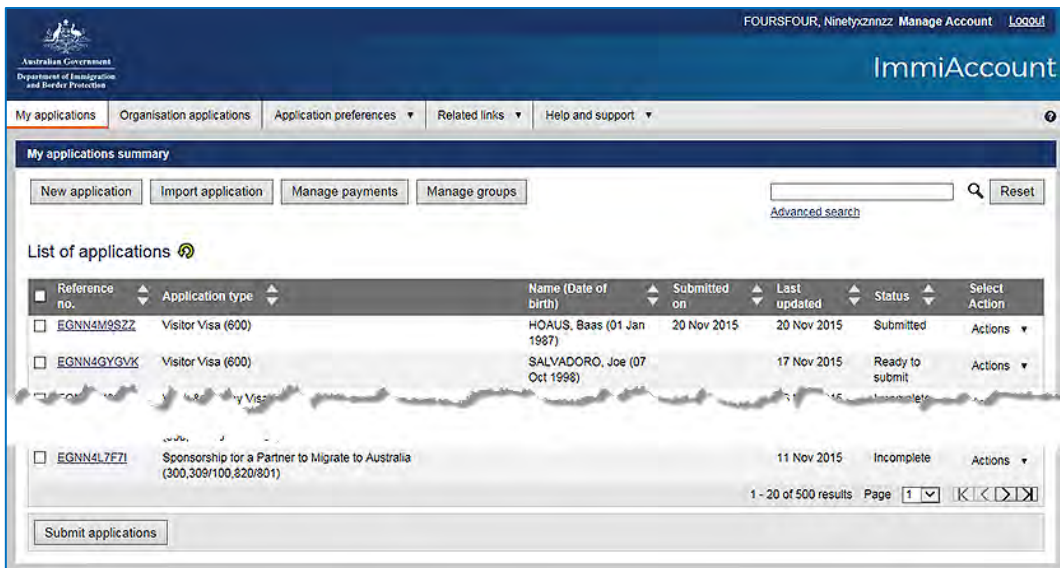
Australian Government
Department of Immigration and Border Protection

FOURSFOUR, Ninetyxznnzz Manage Account Logout

ImmiAccount

My applications | Organisation applications | Application preferences ▼ | Related links ▼ | Help and support ▼

My applications summary

New application | Import application | Manage payments | Manage groups

Reset

Advanced search

List of applications

| Reference no. | Application type | Name (Date of birth) | Submitted on | Last updated | Status | Select Action |
|---|---|---|---|---|---|---|
| EGNN4M9SZZ | Visitor Visa (600) | HOAUS, Baas (01 Jan 1987) | 20 Nov 2015 | 20 Nov 2015 | Submitted | Actions ▼ |
| EGNN4GYGVK | Visitor Visa (600) | SALVADORO, Joe (07 Oct 1998) | | 17 Nov 2015 | Ready to submit | Actions ▼ |
| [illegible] | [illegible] | | | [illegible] | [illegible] | |
| EGNN4L7F7I | Sponsorship for a Partner to Migrate to Australia (300,309/100,820/801) | | | 11 Nov 2015 | Incomplete | Actions ▼ |

1 - 20 of 500 results Page 1

Submit applications